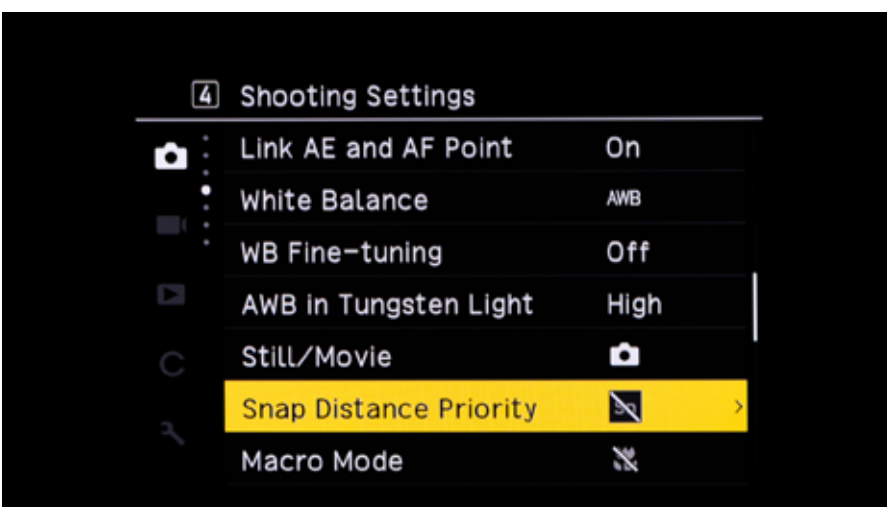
4 Shooting Settings

| | |
|---|---|
| Link AE and AF Point | On |
| White Balance | AWB |
| WB Fine-tuning | Off |
| AWB in Tungsten Light | High |
| Still/Movie | |
| Snap Distance Priority | |
| Macro Mode | |

C